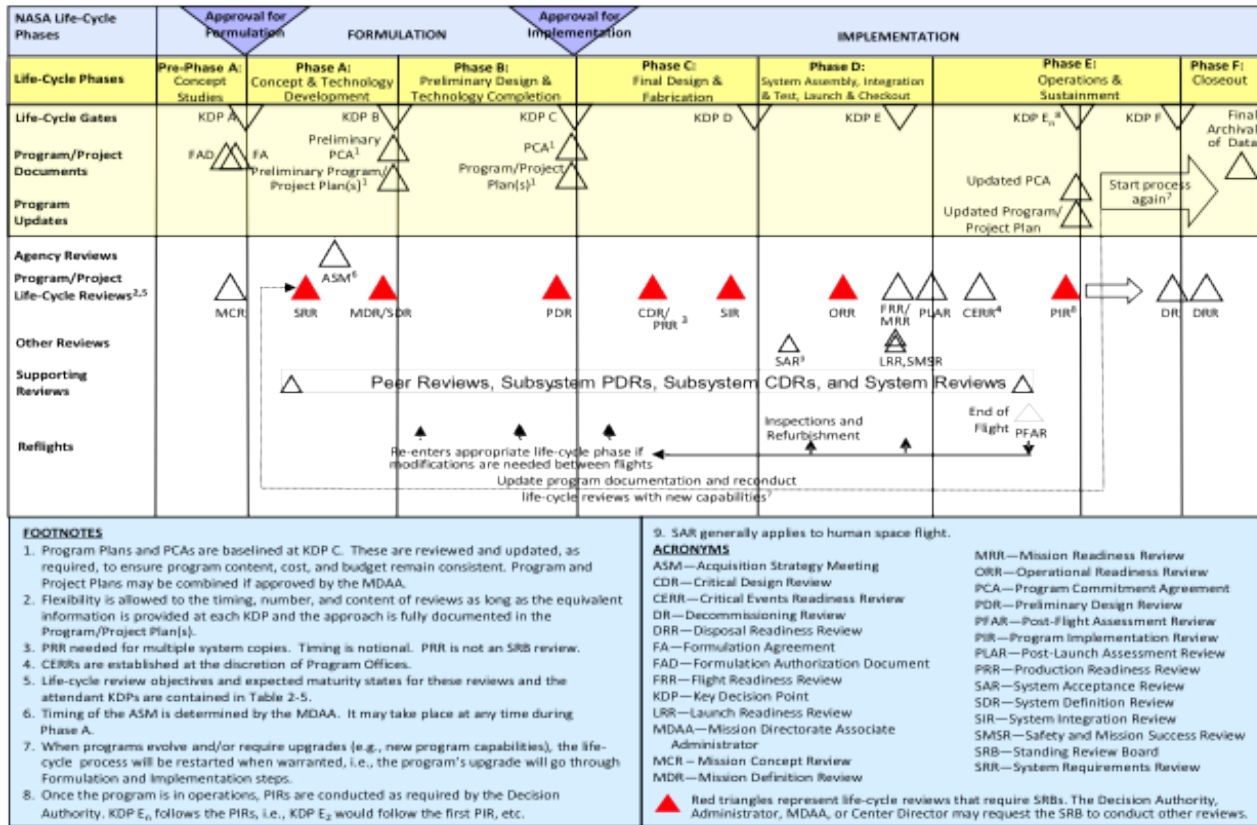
NASA Life-Cycle Phases

Approval for Formulation

FORMULATION

Approval for Implementation

IMPLEMENTATION

Life-Cycle Phases

Pre-Phase A: Concept Studies

Phase A: Concept & Technology Development

Phase B: Preliminary Design & Technology Completion

Phase C: Final Design & Fabrication

Phase D: System Assembly, Integration & Test, Launch & Checkout

Phase E: Operations & Sustainment

Phase F: Closeout

Life-Cycle Gates

Program/Project Documents

Program Updates

KDP A

FAD FA

KDP B

Preliminary PCA$^1$

Preliminary Program/ Project Plan(s)$^1$

KDP C

PCA$^1$

Program/Project Plan(s)$^1$

KDP D

KDP E

KDP $E_n$$^8$

Updated PCA

Updated Program/ Project Plan

KDP F

Start process again$^7$

Final Archival of Data

Agency Reviews

Program/Project Life-Cycle Reviews$^{2,5}$

ASM$^6$

MCR

SRR

MDR/SDR

PDR

CDR/ PRR $^3$

SIR

ORR

FRR/ MRR

PLAR

CERR$^4$

PIR$^8$

DR

DRR

Other Reviews

SAR$^9$

LRR,SMSR

Supporting Reviews

Peer Reviews, Subsystem PDRs, Subsystem CDRs, and System Reviews

Reflights

Inspections and Refurbishment

End of Flight

PFAR

Re-enters appropriate life-cycle phase if modifications are needed between flights

Update program documentation and reconduct life-cycle reviews with new capabilities$^7$

FOOTNOTES

1. Program Plans and PCAs are baselined at KDP C. These are reviewed and updated, as required, to ensure program content, cost, and budget remain consistent. Program and Project Plans may be combined if approved by the MDAA.
2. Flexibility is allowed to the timing, number, and content of reviews as long as the equivalent information is provided at each KDP and the approach is fully documented in the Program/Project Plan(s).
3. PRR needed for multiple system copies. Timing is notional. PRR is not an SRB review.
4. CERRs are established at the discretion of Program Offices.
5. Life-cycle review objectives and expected maturity states for these reviews and the attendant KDPs are contained in Table 2-5.
6. Timing of the ASM is determined by the MDAA. It may take place at any time during Phase A.
7. When programs evolve and/or require upgrades (e.g., new program capabilities), the life-cycle process will be restarted when warranted, i.e., the program's upgrade will go through Formulation and Implementation steps.
8. Once the program is in operations, PIRs are conducted as required by the Decision Authority. KDP $E_n$ follows the PIRs, i.e., KDP $E_2$ would follow the first PIR, etc.
9. SAR generally applies to human space flight.

ACRONYMS

ASM—Acquisition Strategy Meeting
CDR—Critical Design Review
CERR—Critical Events Readiness Review
DR—Decommissioning Review
DRR—Disposal Readiness Review
FA—Formulation Agreement
FAD—Formulation Authorization Document
FRR—Flight Readiness Review
KDP—Key Decision Point
LRR—Launch Readiness Review
MDAA—Mission Directorate Associate Administrator
MCR – Mission Concept Review
MDR—Mission Definition Review
MRR—Mission Readiness Review
ORR—Operational Readiness Review
PCA—Program Commitment Agreement
PDR—Preliminary Design Review
PFAR—Post-Flight Assessment Review
PIR—Program Implementation Review
PLAR—Post-Launch Assessment Review
PRR—Production Readiness Review
SAR—System Acceptance Review
SDR—System Definition Review
SIR—System Integration Review
SMSR—Safety and Mission Success Review
SRB—Standing Review Board
SRR—System Requirements Review

Red triangles represent life-cycle reviews that require SRBs. The Decision Authority, Administrator, MDAA, or Center Director may request the SRB to conduct other reviews.